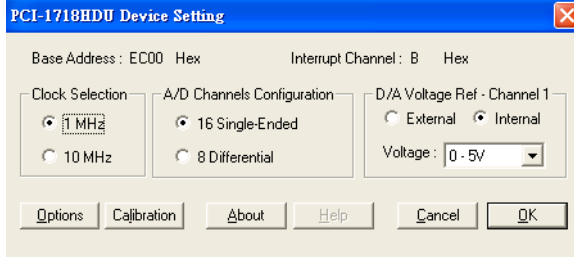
PCI-1718HDU Device Setting

Base Address : EC00 Hex

Interrupt Channel : B Hex

Clock Selection

1 MHz

10 MHz

A/D Channels Configuration

16 Single-Ended

8 Differential

D/A Voltage Ref - Channel 1

External

Internal

Voltage : 0 - 5V

Options

Calibration

About

Help

Cancel

OK